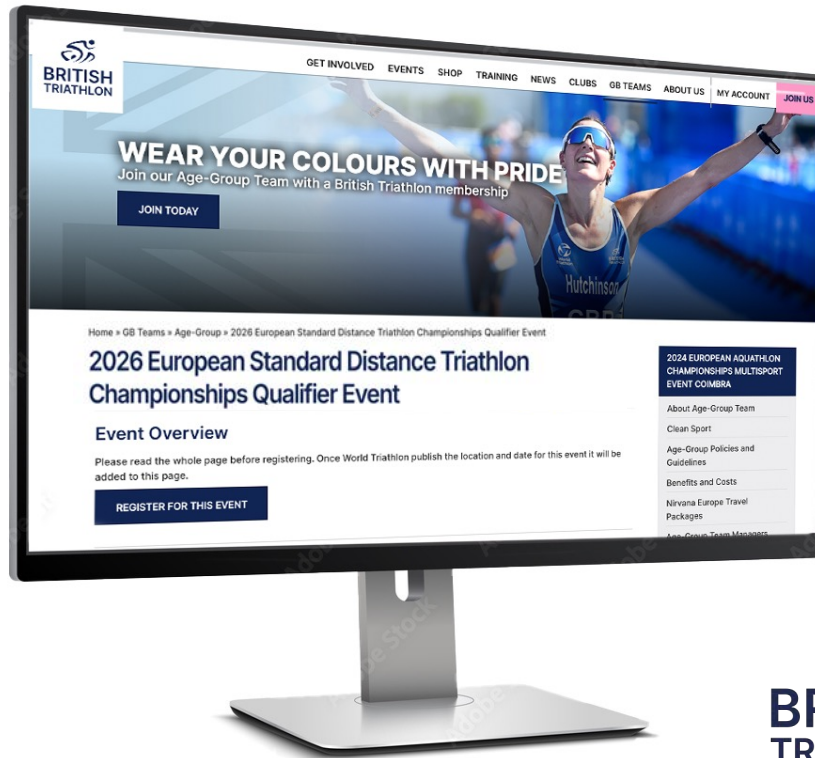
BRITISH TRIATHLON

GET INVOLVED EVENTS SHOP TRAINING NEWS CLUBS GB TEAMS ABOUT US MY ACCOUNT JOIN US

WEAR YOUR COLOURS WITH PRIDE
Join our Age-Group Team with a British Triathlon membership

JOIN TODAY

Hutchinson

Home » GB Teams » Age-Group » 2026 European Standard Distance Triathlon Championships Qualifier Event

2026 European Standard Distance Triathlon Championships Qualifier Event

Event Overview

Please read the whole page before registering. Once World Triathlon publish the location and date for this event it will be added to this page.

REGISTER FOR THIS EVENT

2024 EUROPEAN AQUATHLON CHAMPIONSHIPS MULTISPORT EVENT COIMBRA

About Age-Group Team

Clean Sport

Age-Group Policies and Guidelines

Benefits and Costs

Nirvana Europe Travel Packages

Age-Group Team Managers

BR
TR